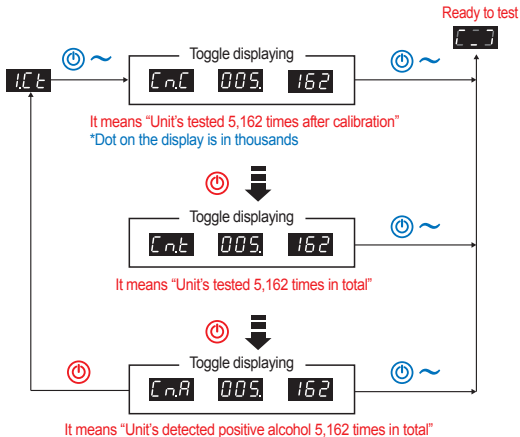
Ready to test
[ - ]

I.C.t

Toggle displaying
C.n.C 005. 162
It means "Unit's tested 5,162 times after calibration"
*Dot on the display is in thousands

Toggle displaying
C.n.t 005. 162
It means "Unit's tested 5,162 times in total"

Toggle displaying
C.n.A 005. 162
It means "Unit's detected positive alcohol 5,162 times in total"